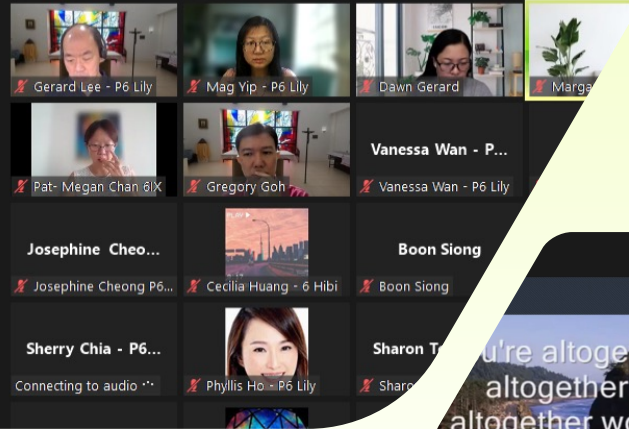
Gerard Lee - P6 Lily
Mag Yip - P6 Lily
Dawn Gerard
Marga

Pat- Megan Chan 6IX
Gregory Goh
Vanessa Wan - P...
Vanessa Wan - P6 Lily

Josephine Cheo...
Josephine Cheong P6...
Cecilia Huang - 6 Hibi
Boon Siong
Boon Siong

Sherry Chia - P6...
Connecting to audio
Phyllis Ho - P6 Lily
Sharon T
Sharo

u're altoge
altogether
altogether wo